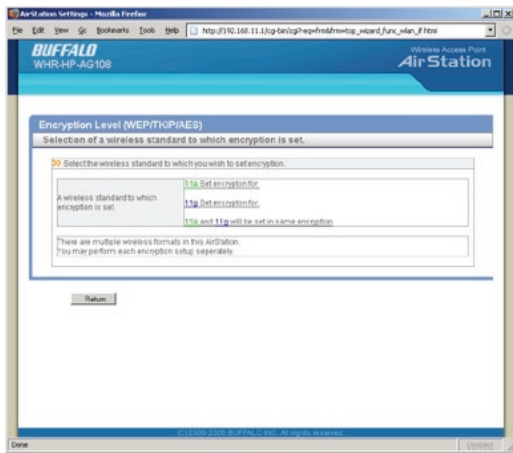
AirStation Settings - Mozilla Firefox

File Edit View Go Bookmarks Tools Help

http://192.168.11.1/cgi-bin/cgi?req=frm&frm=top_wizard_func_wlan_if.html

BUFFALO
WHR-HP-AG108

Wireless Access Point
AirStation

Encryption Level (WEP/TKIP/AES)

Selection of a wireless standard to which encryption is set.

>> Select the wireless standard to which you wish to set encryption.

| A wireless standard to which encryption is set. | 11a Set encryption for. |
|---|---|
| | 11g Set encryption for. |
| | 11a and 11g will be set in same encryption. |

There are multiple wireless formats in this AirStation.
You may perform each encryption setup seperately.

Return

(C)2000-2006 BUFFALO INC. All rights reserved.

Done

Disabled